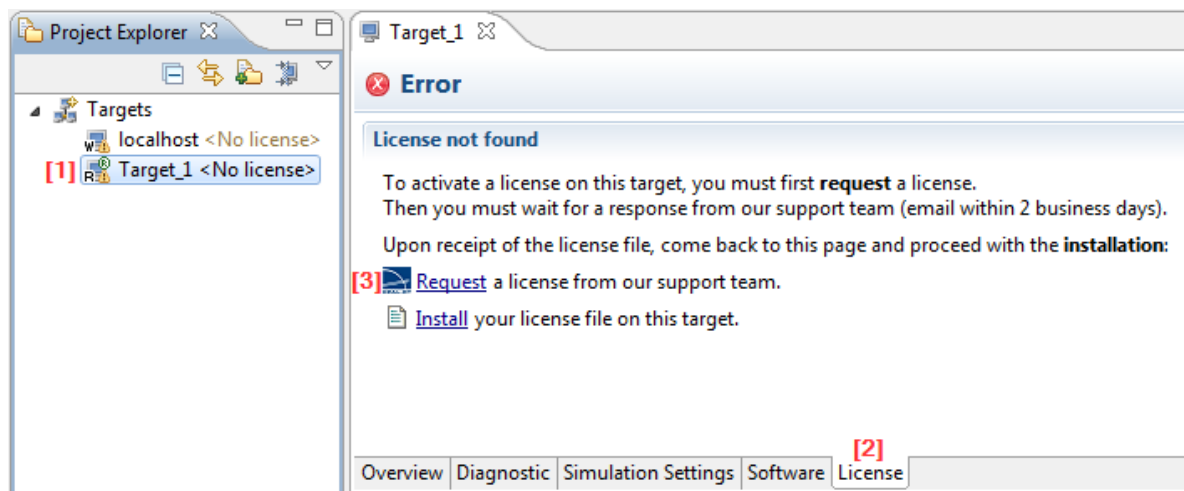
Project Explorer

Targets
localhost <No license>
[1] Target_1 <No license>

Target_1

Error

License not found

To activate a license on this target, you must first **request** a license.
Then you must wait for a response from our support team (email within 2 business days).

Upon receipt of the license file, come back to this page and proceed with the **installation**:

[3] Request a license from our support team.

Install your license file on this target.

[2]
Overview | Diagnostic | Simulation Settings | Software | License